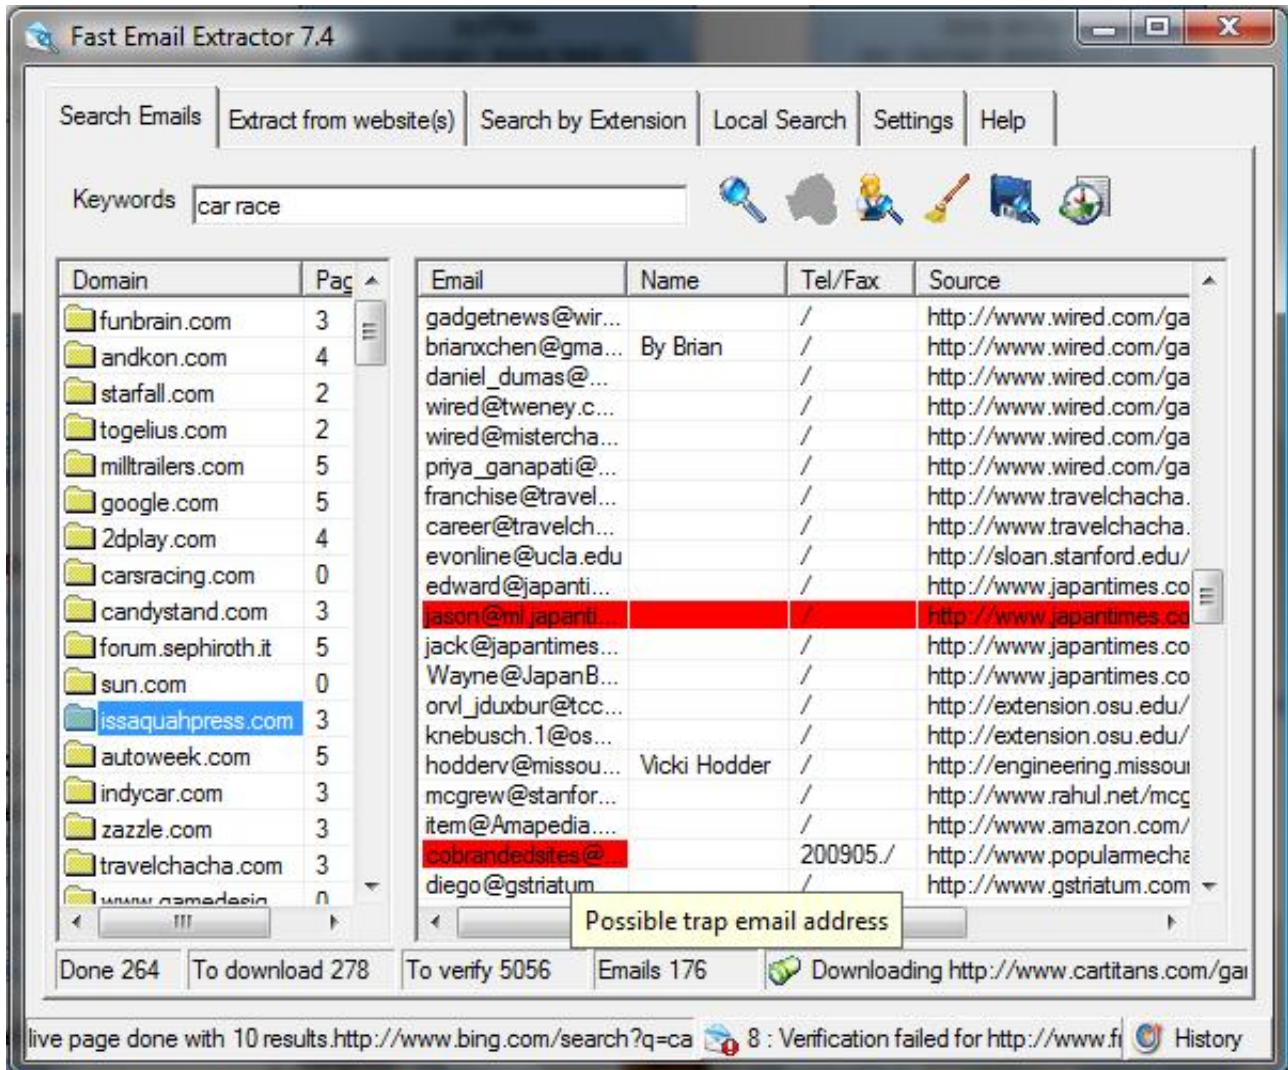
Fast Email Extractor 7.4

Search Emails | Extract from website(s) | Search by Extension | Local Search | Settings | Help

Keywords car race

| Domain | Pag |
|---|---|
| funbrain.com | 3 |
| andkon.com | 4 |
| starfall.com | 2 |
| togelius.com | 2 |
| milltrailers.com | 5 |
| google.com | 5 |
| 2dplay.com | 4 |
| carsracing.com | 0 |
| candystand.com | 3 |
| forum.sephiroth.it | 5 |
| sun.com | 0 |
| issaquahpress.com | 3 |
| autoweek.com | 5 |
| indycar.com | 3 |
| zazzle.com | 3 |
| travelchacha.com | 3 |
| www.gamedesig | 0 |

| Email | Name | Tel/Fax | Source |
|---|---|---|---|
| gadgetnews@wir... | | / | http://www.wired.com/ga |
| brianxchen@gma... | By Brian | / | http://www.wired.com/ga |
| daniel_dumas@... | | / | http://www.wired.com/ga |
| wired@tweney.c... | | / | http://www.wired.com/ga |
| wired@mistercha... | | / | http://www.wired.com/ga |
| priya_ganapati@... | | / | http://www.wired.com/ga |
| franchise@travel... | | / | http://www.travelchacha. |
| career@travelch... | | / | http://www.travelchacha. |
| evonline@ucla.edu | | / | http://sloan.stanford.edu/ |
| edward@japanti... | | / | http://www.japantimes.co |
| jason@ml.japanti... | | / | http://www.japantimes.co |
| jack@japantimes... | | / | http://www.japantimes.co |
| Wayne@JapanB... | | / | http://www.japantimes.co |
| orvl_jduxbur@tcc... | | / | http://extension.osu.edu/ |
| knebusch.1@os... | | / | http://extension.osu.edu/ |
| hodderv@missou... | Vicki Hodder | / | http://engineering.missou |
| mcgrew@stanfor... | | / | http://www.rahul.net/mcg |
| item@Amapedia.... | | / | http://www.amazon.com/ |
| cobrandedsites@... | | 200905./ | http://www.popularmecha |
| diego@gstriatum | | / | http://www.gstriatum.com |

Possible trap email address

Done 264 | To download 278 | To verify 5056 | Emails 176 | Downloading http://www.cartitans.com/ga

live page done with 10 results.http://www.bing.com/search?q=ca | 8 : Verification failed for http://www.f | History